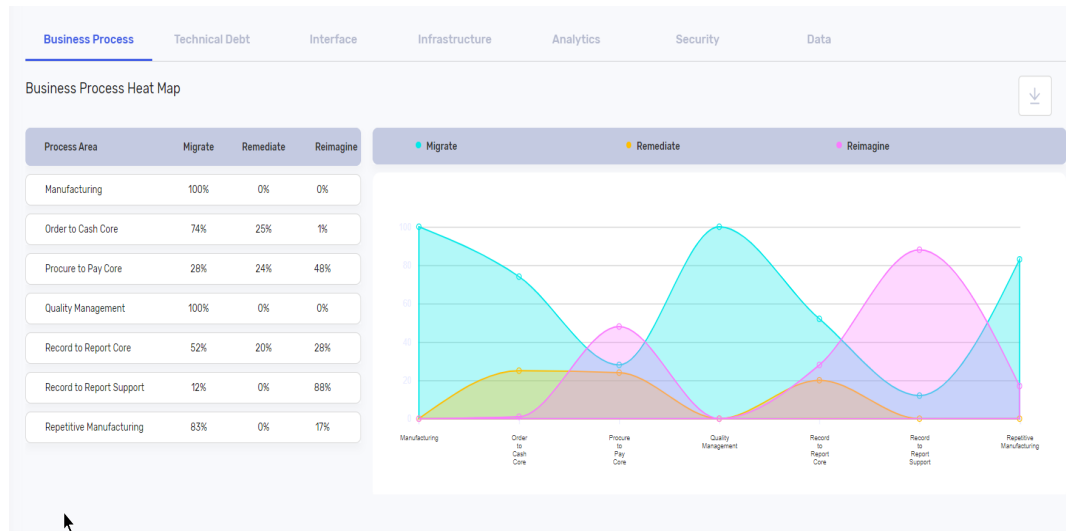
Business Process Technical Debt Interface Infrastructure Analytics Security Data

Business Process Heat Map

| Process Area | Migrate | Remediate | Reimagine |
|---|---|---|---|
| Manufacturing | 100% | 0% | 0% |
| Order to Cash Core | 74% | 25% | 1% |
| Procure to Pay Core | 28% | 24% | 48% |
| Quality Management | 100% | 0% | 0% |
| Record to Report Core | 52% | 20% | 28% |
| Record to Report Support | 12% | 0% | 88% |
| Repetitive Manufacturing | 83% | 0% | 17% |

Migrate Remediate Reimagine

100
80
60
40
20
0

Manufacturing
Order to Cash Core
Procure to Pay Core
Quality Management
Record to Report Core
Record to Report Support
Repetitive Manufacturing